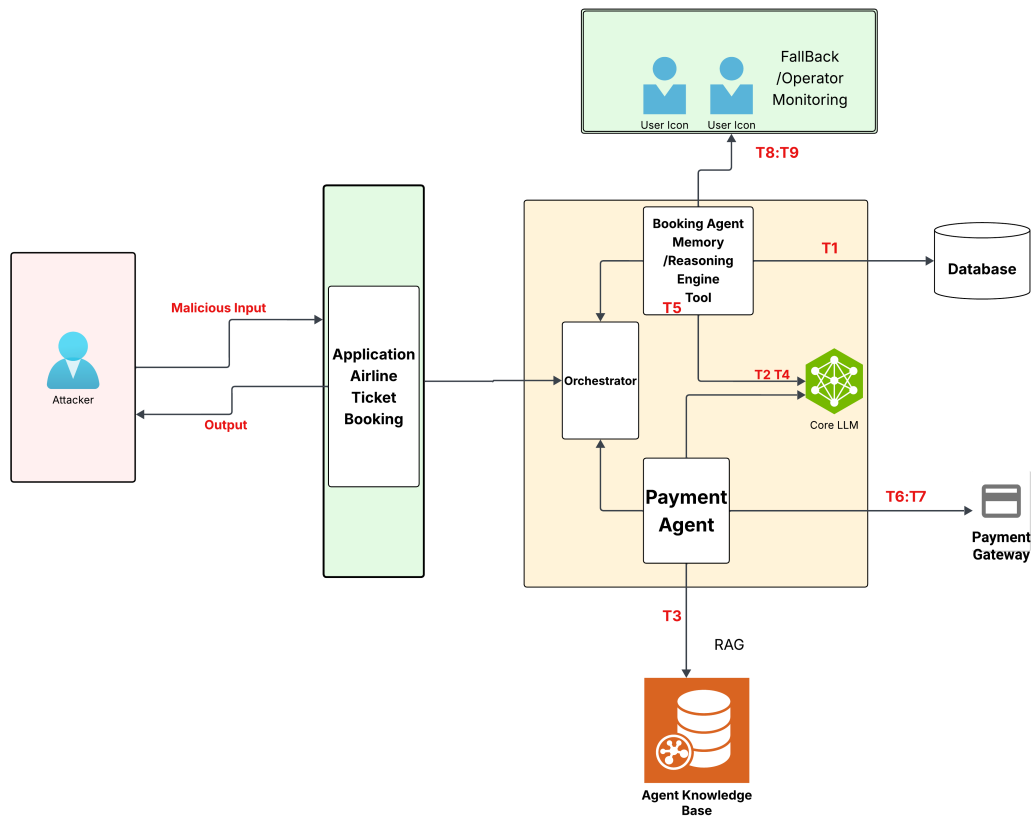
User Icon
User Icon
FallBack /Operator Monitoring

T8:T9

Attacker

Malicious Input

Output

Application Airline Ticket Booking

Booking Agent Memory /Reasoning Engine Tool

T1

Database

T5

Orchestrator

T2 T4

Core LLM

Payment Agent

T6:T7

Payment Gateway

T3

RAG

Agent Knowledge Base